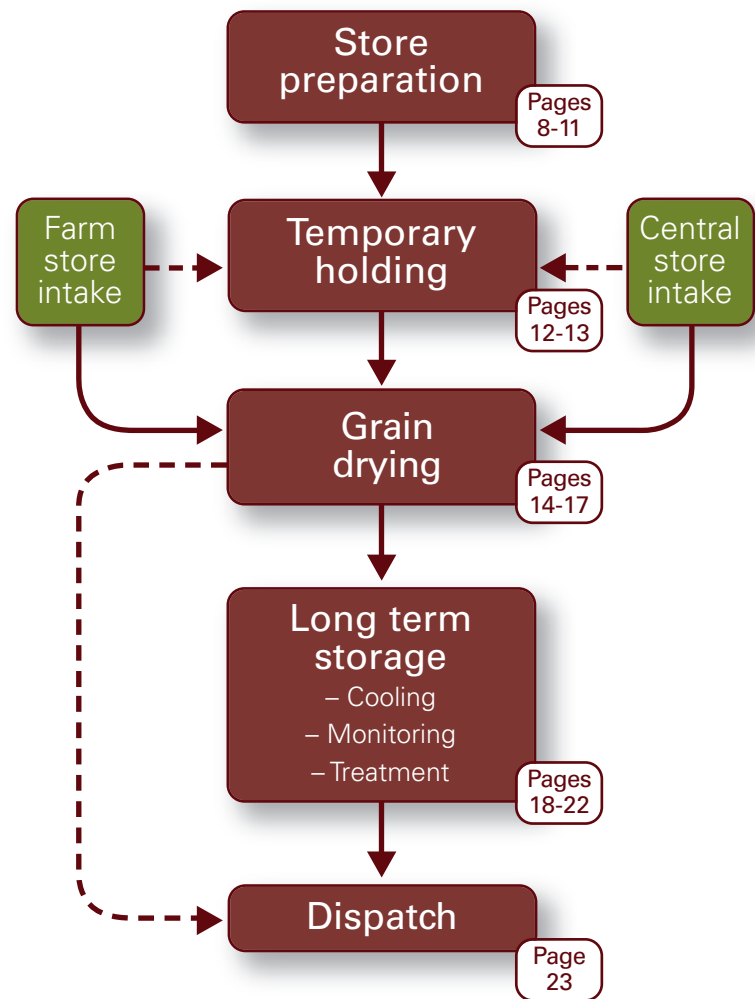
Store preparation

Pages 8-11

Farm store intake

Temporary holding

Central store intake

Pages 12-13

Grain drying

Pages 14-17

Long term storage
– Cooling
– Monitoring
– Treatment

Pages 18-22

Dispatch

Page 23